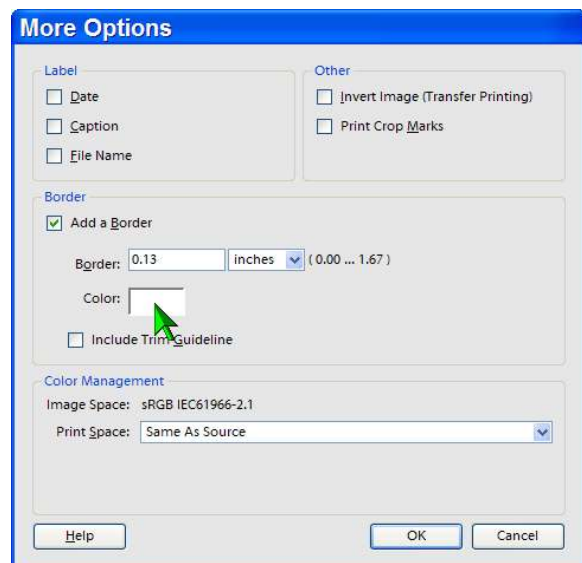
More Options

Label

Date

Caption

File Name

Other

Invert Image (Transfer Printing)

Print Crop Marks

Border

Add a Border

Border: 0.13 inches ( 0.00 ... 1.67 )

Color:

Include Trim Guideline

Color Management

Image Space: sRGB IEC61966-2.1

Print Space: Same As Source

Help

OK

Cancel